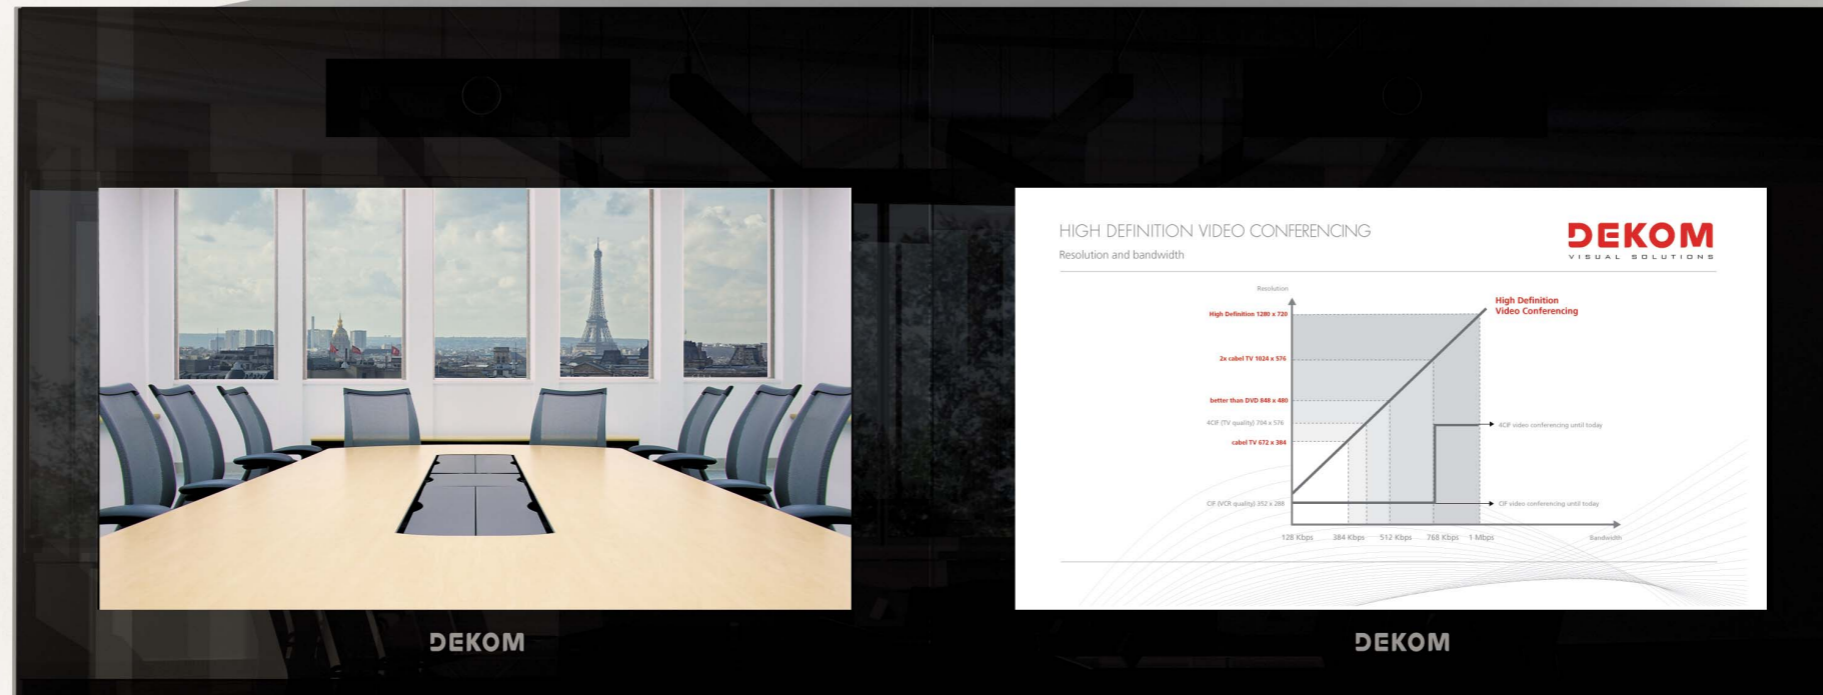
HIGH DEFINITION VIDEO CONFERENCING
Resolution and bandwidth

DEKOM
VISUAL SOLUTIONS

Resolution

High Definition Video Conferencing

High Definition 1280 x 720
2x cabel TV 1024 x 576
better than DVD 848 x 480
4CIF (TV quality) 704 x 576
cabel TV 672 x 384
CIF (VCR quality) 352 x 288

4CIF video conferencing until today
CIF video conferencing until today

128 Kbps
384 Kbps
512 Kbps
768 Kbps
1 Mbps
Bandwidth

DEKOM

DEKOM